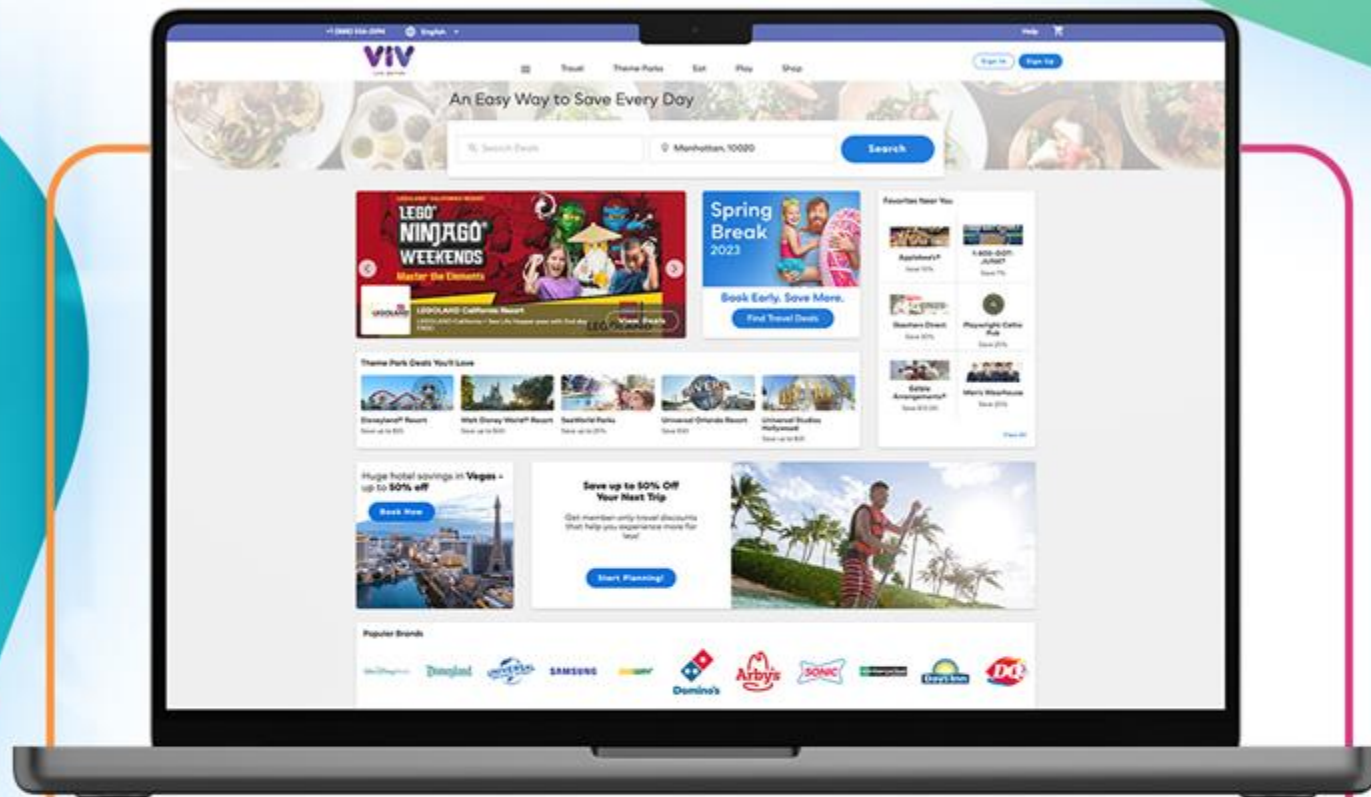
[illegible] English

Help

VIV

Travel Theme Parks Eat Play Shop

Sign In Sign Up

An Easy Way to Save Every Day

Search Deals

Manhattan, 10020

Search

LEGOLAND CALIFORNIA RESORT

LEGO NINJAGO WEEKENDS

Master the Elements

LEGOLAND California Resort

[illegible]

View Deals

Spring Break 2023

Book Early. Save More.

Find Travel Deals

Favorites Near You

Applebee's® Save 10%

1-800-GOT-JUNK? Save 7%

Shari's Direct Save 30%

Playwright Celtic Pub Save 20%

Edible Arrangements® Save $10 Off

Men's Wearhouse Save 25%

View All

Theme Park Deals You'll Love

Disneyland® Resort Save up to $25

Walt Disney World® Resort Save up to $30

SeaWorld Parks Save up to 20%

Universal Orlando Resort Save $50

Universal Studios Hollywood Save up to $20

Huge hotel savings in Vegas - up to 50% off

Book Now

Save up to 50% Off Your Next Trip

Get member-only travel discounts that help you experience more for less!

Start Planning!

Popular Brands

Walt Disney World Disneyland Universal SAMSUNG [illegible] Domino's Arby's SONIC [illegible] Days Inn DQ